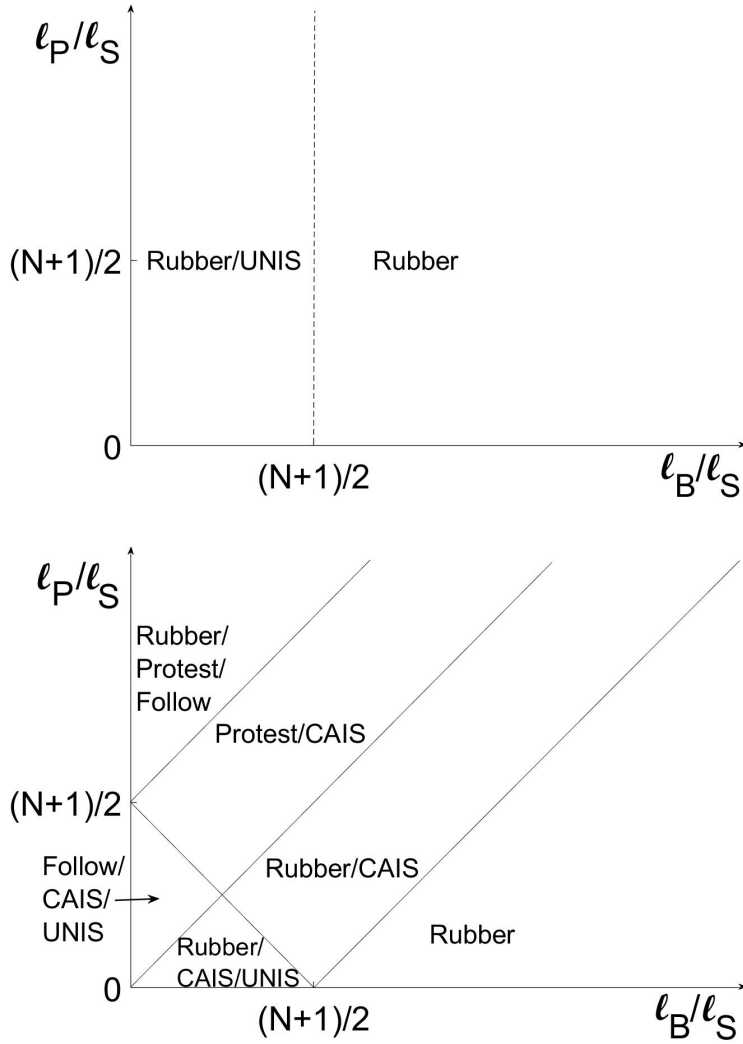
$\ell_P/\ell_S$

(N+1)/2

Rubber/UNIS

Rubber

0

(N+1)/2

$\ell_B/\ell_S$

$\ell_P/\ell_S$

Rubber/
Protest/
Follow

Protest/CAIS

(N+1)/2

Follow/
CAIS/
UNIS

Rubber/CAIS

Rubber

Rubber/
CAIS/UNIS

0

(N+1)/2

$\ell_B/\ell_S$